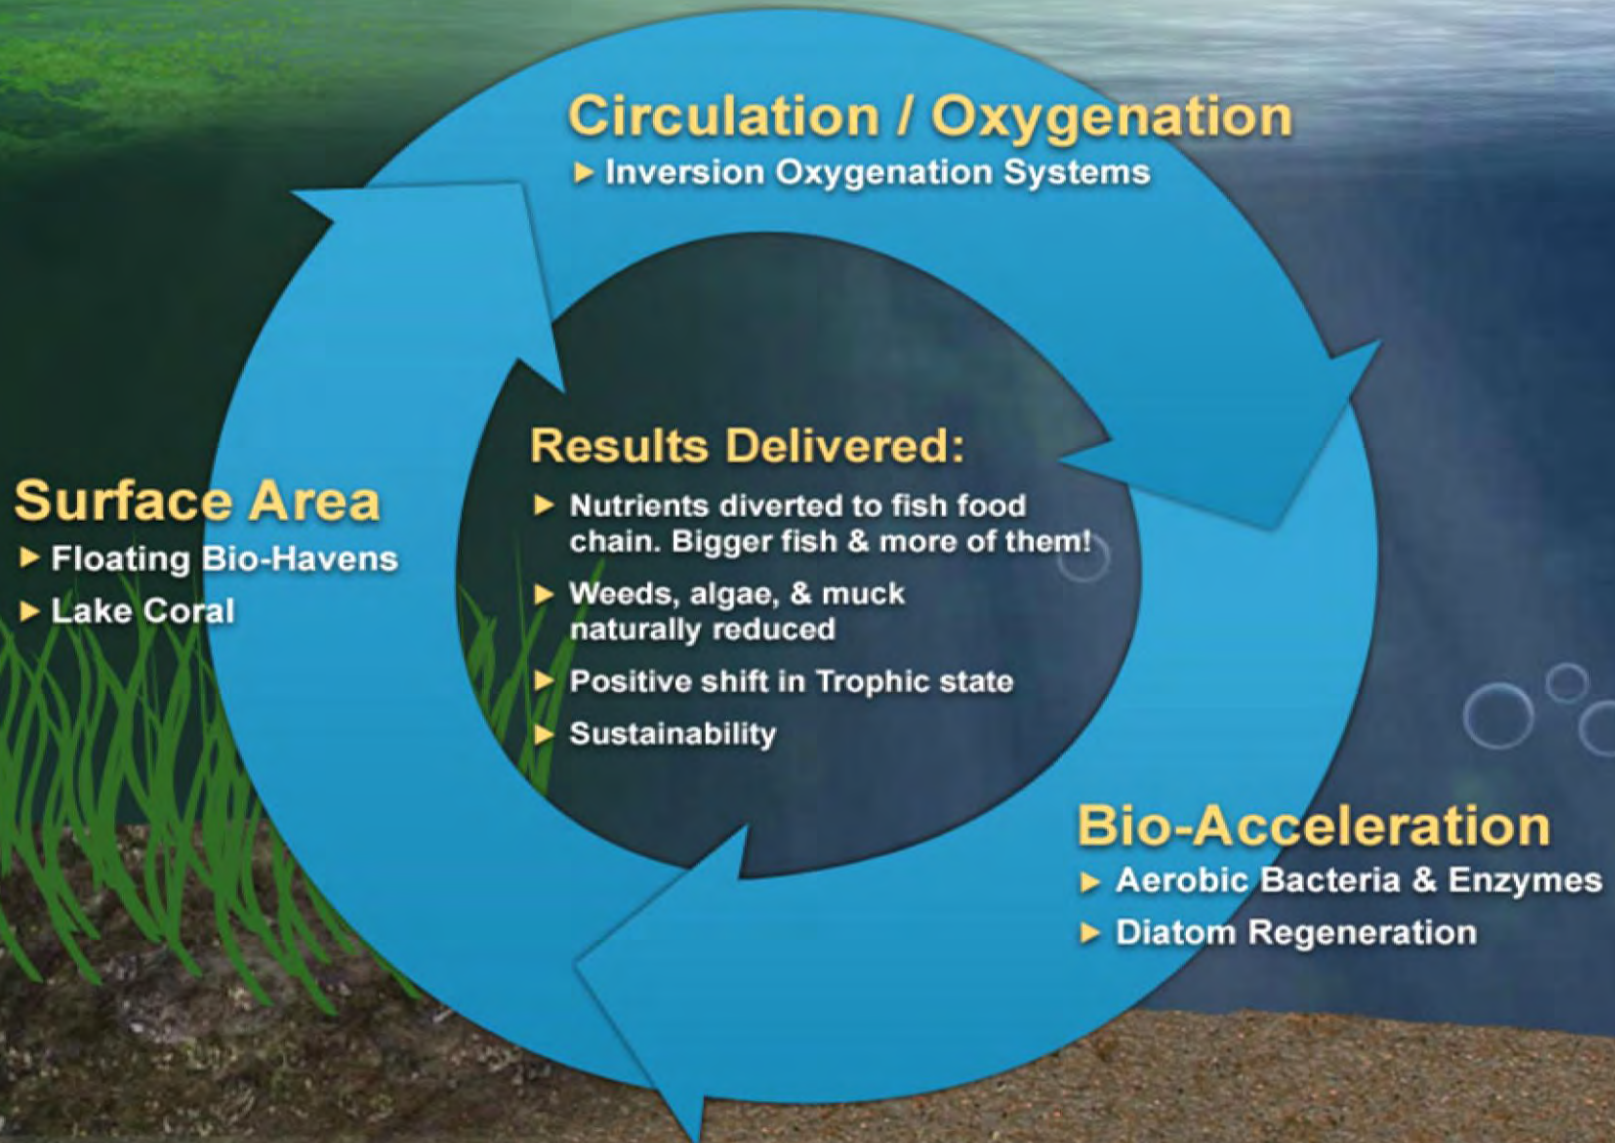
Circulation / Oxygenation
▸ Inversion Oxygenation Systems

Surface Area
▸ Floating Bio-Havens
▸ Lake Coral

Results Delivered:
▸ Nutrients diverted to fish food chain. Bigger fish & more of them!
▸ Weeds, algae, & muck naturally reduced
▸ Positive shift in Trophic state
▸ Sustainability

Bio-Acceleration
▸ Aerobic Bacteria & Enzymes
▸ Diatom Regeneration